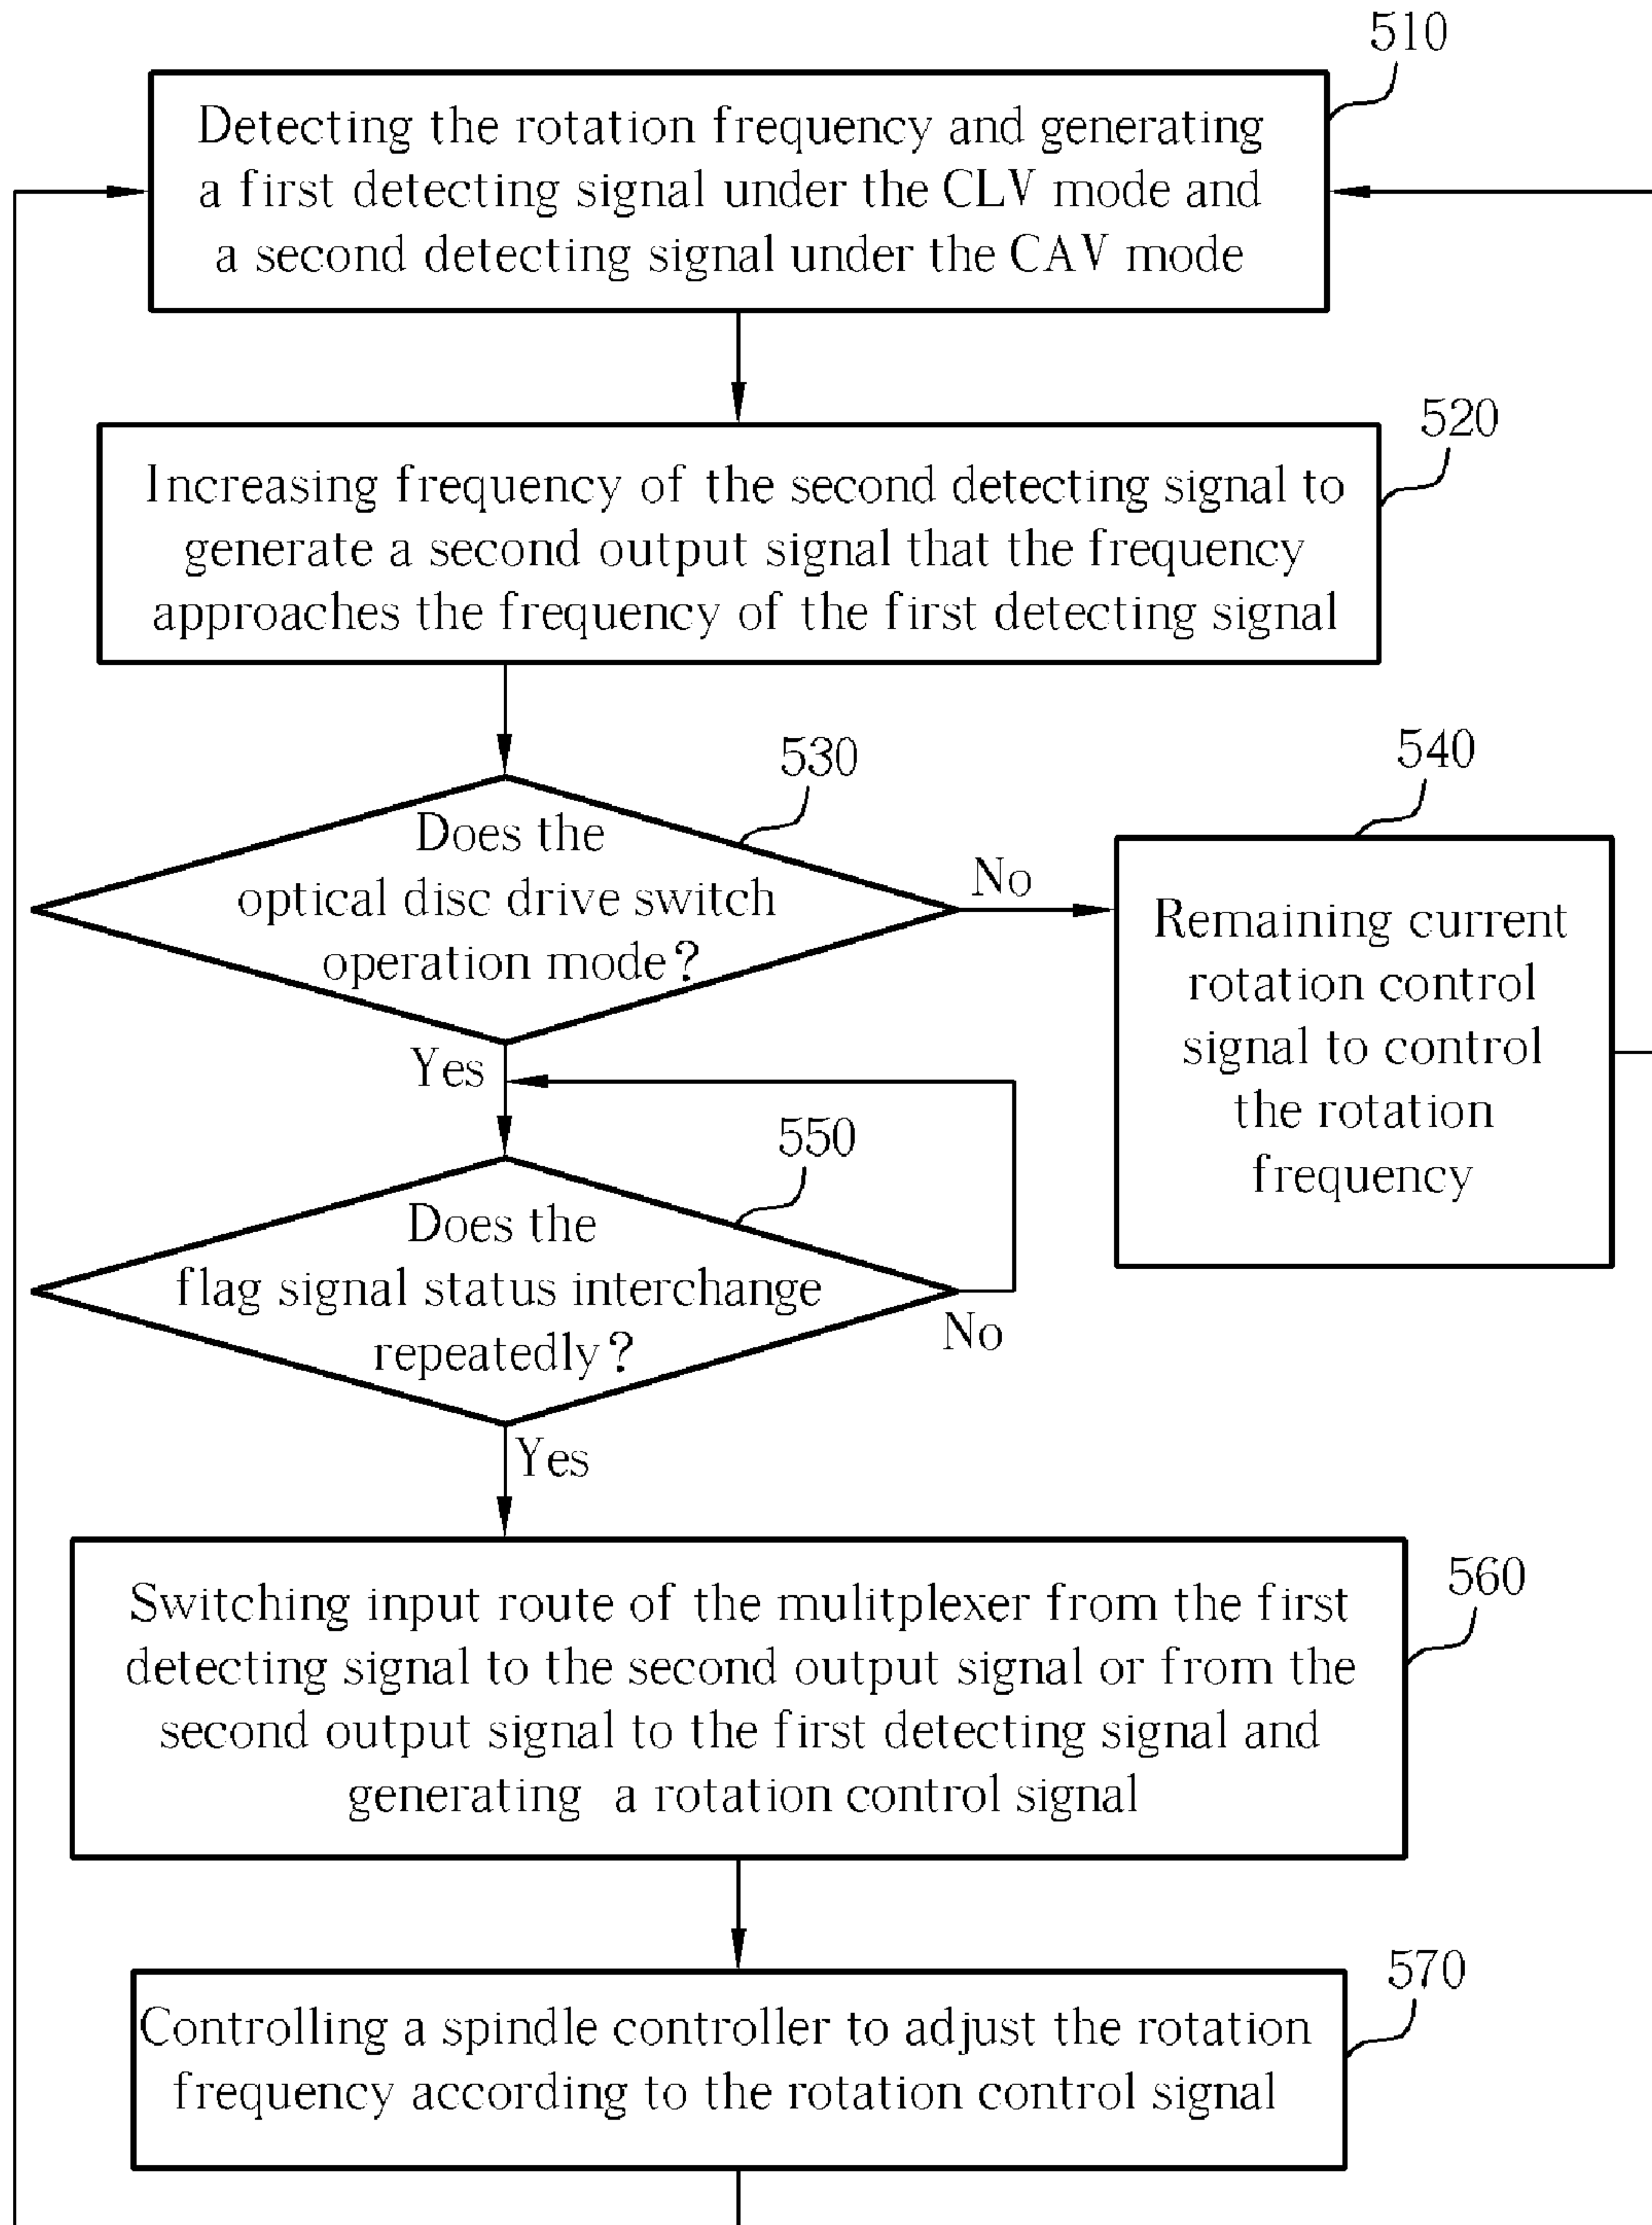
510

Detecting the rotation frequency and generating a first detecting signal under the CLV mode and a second detecting signal under the CAV mode

520

Increasing frequency of the second detecting signal to generate a second output signal that the frequency approaches the frequency of the first detecting signal

530

Does the optical disc drive switch operation mode?

No

540

Remaining current rotation control signal to control the rotation frequency

Yes

550

Does the flag signal status interchange repeatedly?

No

Yes

560

Switching input route of the mulitplexer from the first detecting signal to the second output signal or from the second output signal to the first detecting signal and generating a rotation control signal

570

Controlling a spindle controller to adjust the rotation frequency according to the rotation control signal